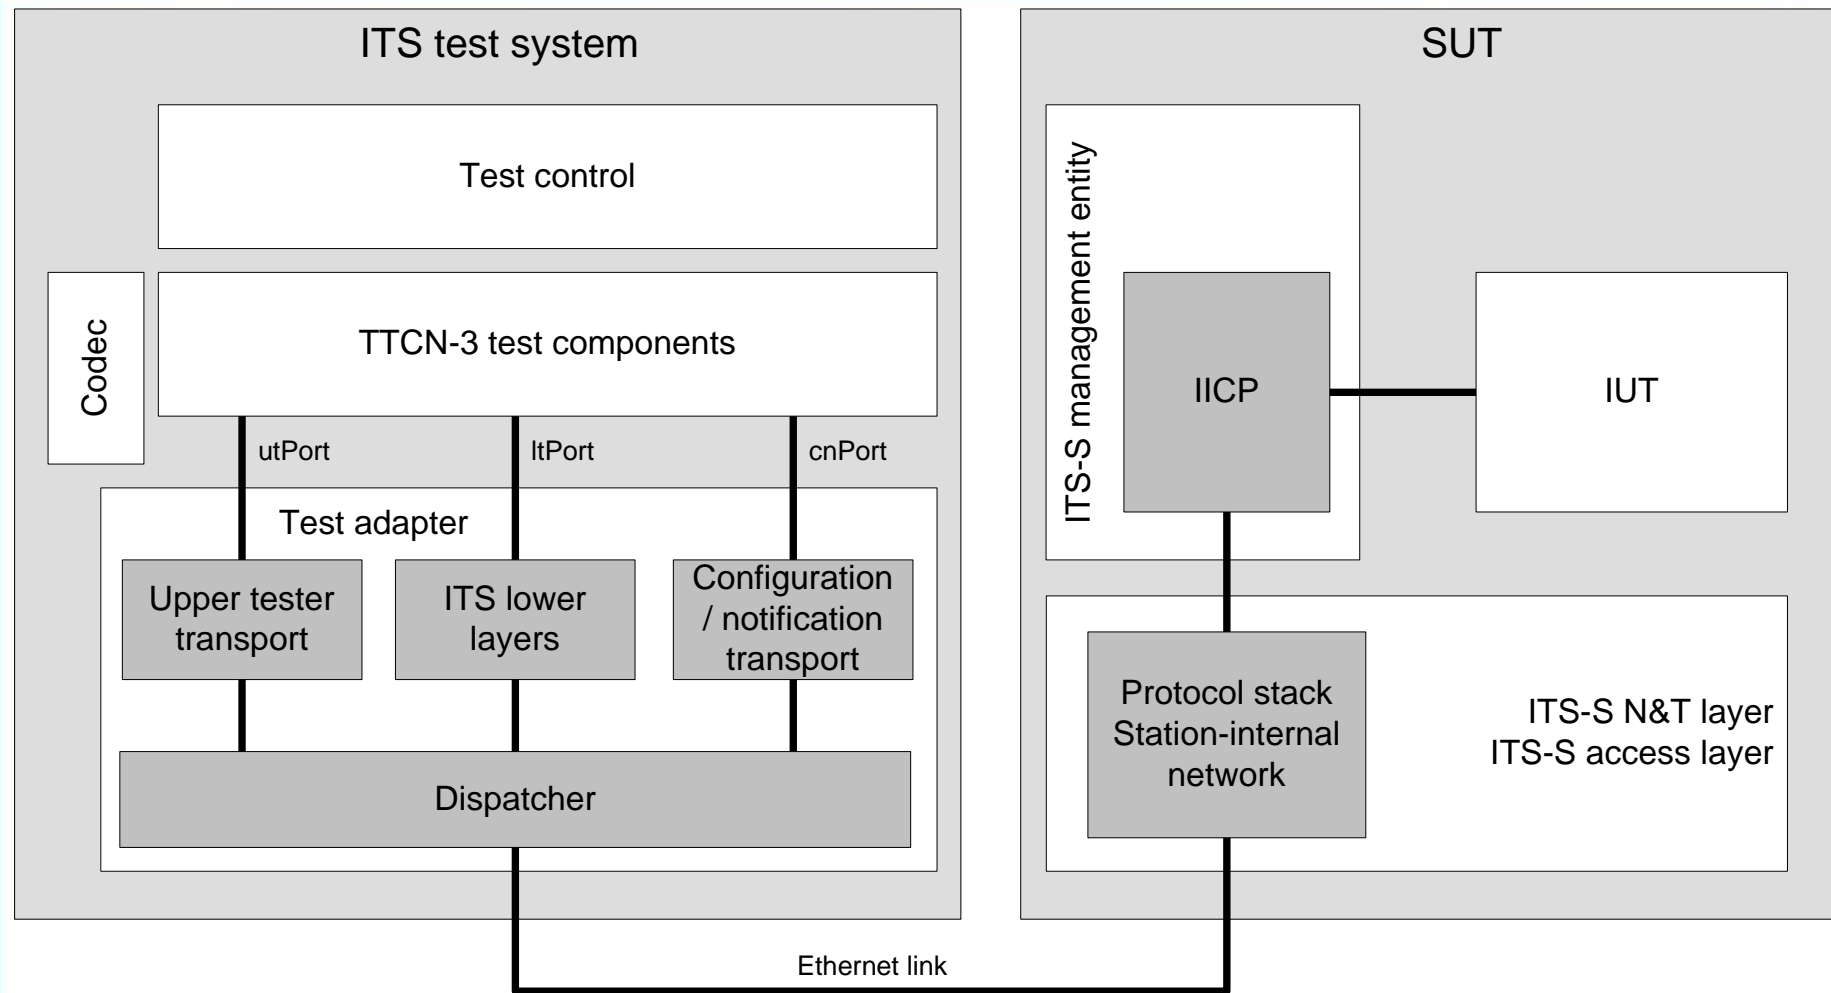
ITS test system

Test control

Codec

TTCN-3 test components

utPort

ltPort

cnPort

Test adapter

Upper tester transport

ITS lower layers

Configuration / notification transport

Dispatcher

SUT

ITS-S management entity

IICP

IUT

Protocol stack Station-internal network

ITS-S N&T layer
ITS-S access layer

Ethernet link